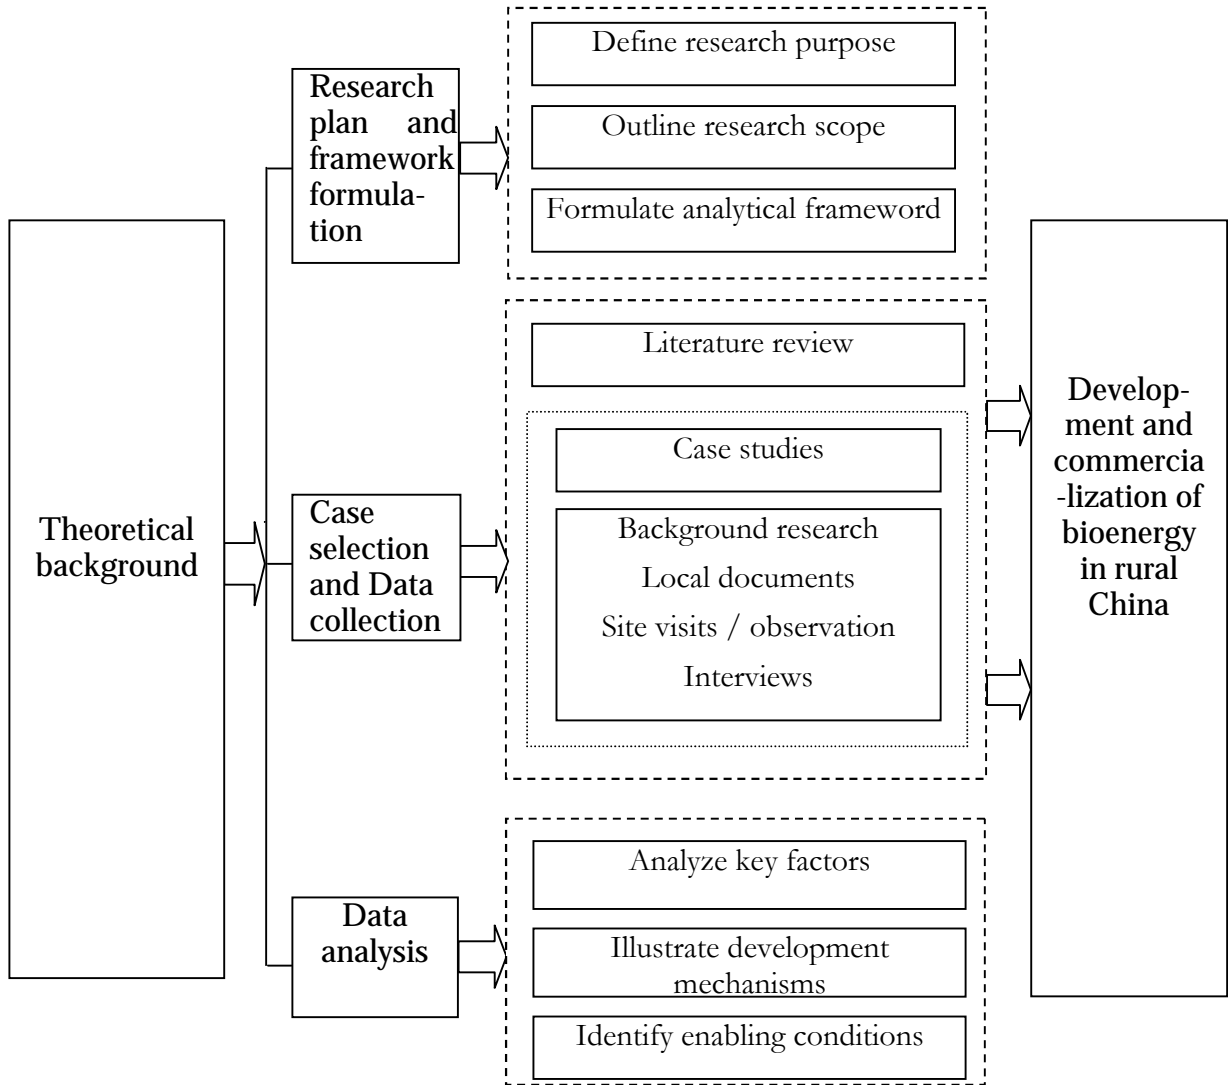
Theoretical background

Research plan and framework formulation

Define research purpose

Outline research scope

Formulate analytical frameword

Case selection and Data collection

Literature review

Case studies

Background research

Local documents

Site visits / observation

Interviews

Data analysis

Analyze key factors

Illustrate development mechanisms

Identify enabling conditions

Development and commercia-lization of bioenergy in rural China